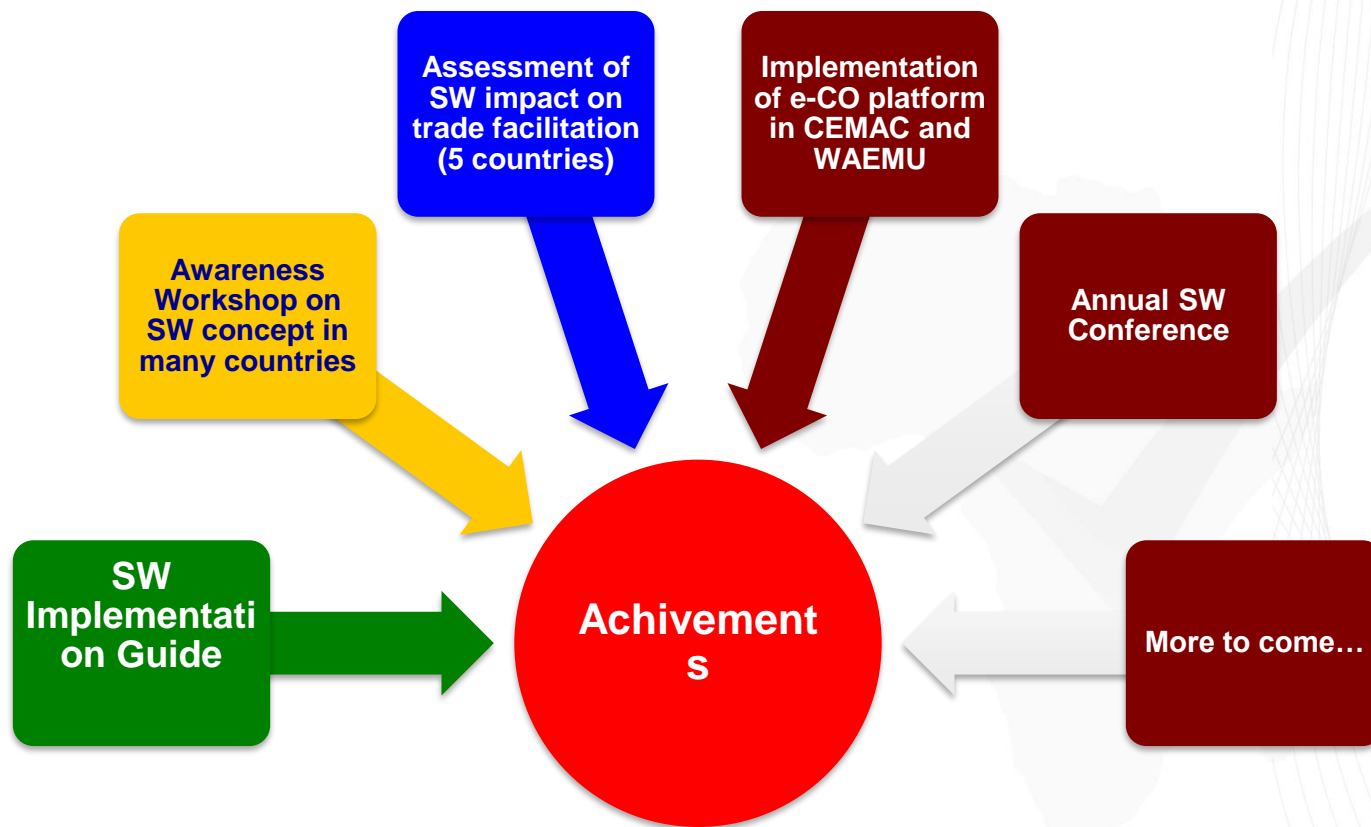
Assessment of SW impact on trade facilitation (5 countries)

Implementation of e-CO platform in CEMAC and WAEMU

Awareness Workshop on SW concept in many countries

Annual SW Conference

SW Implementati on Guide

Achivement s

More to come…